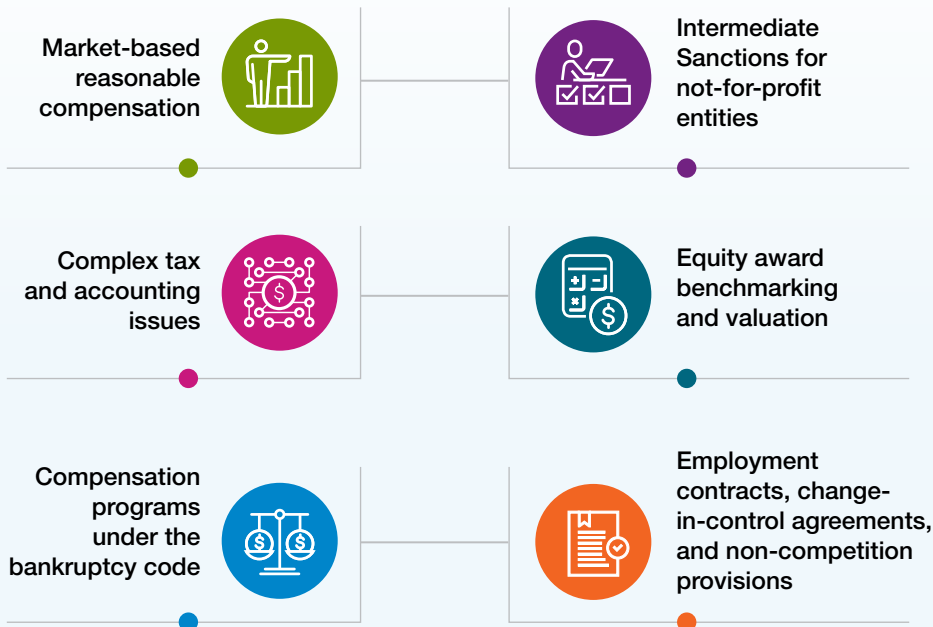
Market-based reasonable compensation

Intermediate Sanctions for not-for-profit entities

Complex tax and accounting issues

Equity award benchmarking and valuation

Compensation programs under the bankruptcy code

Employment contracts, change-in-control agreements, and non-competition provisions